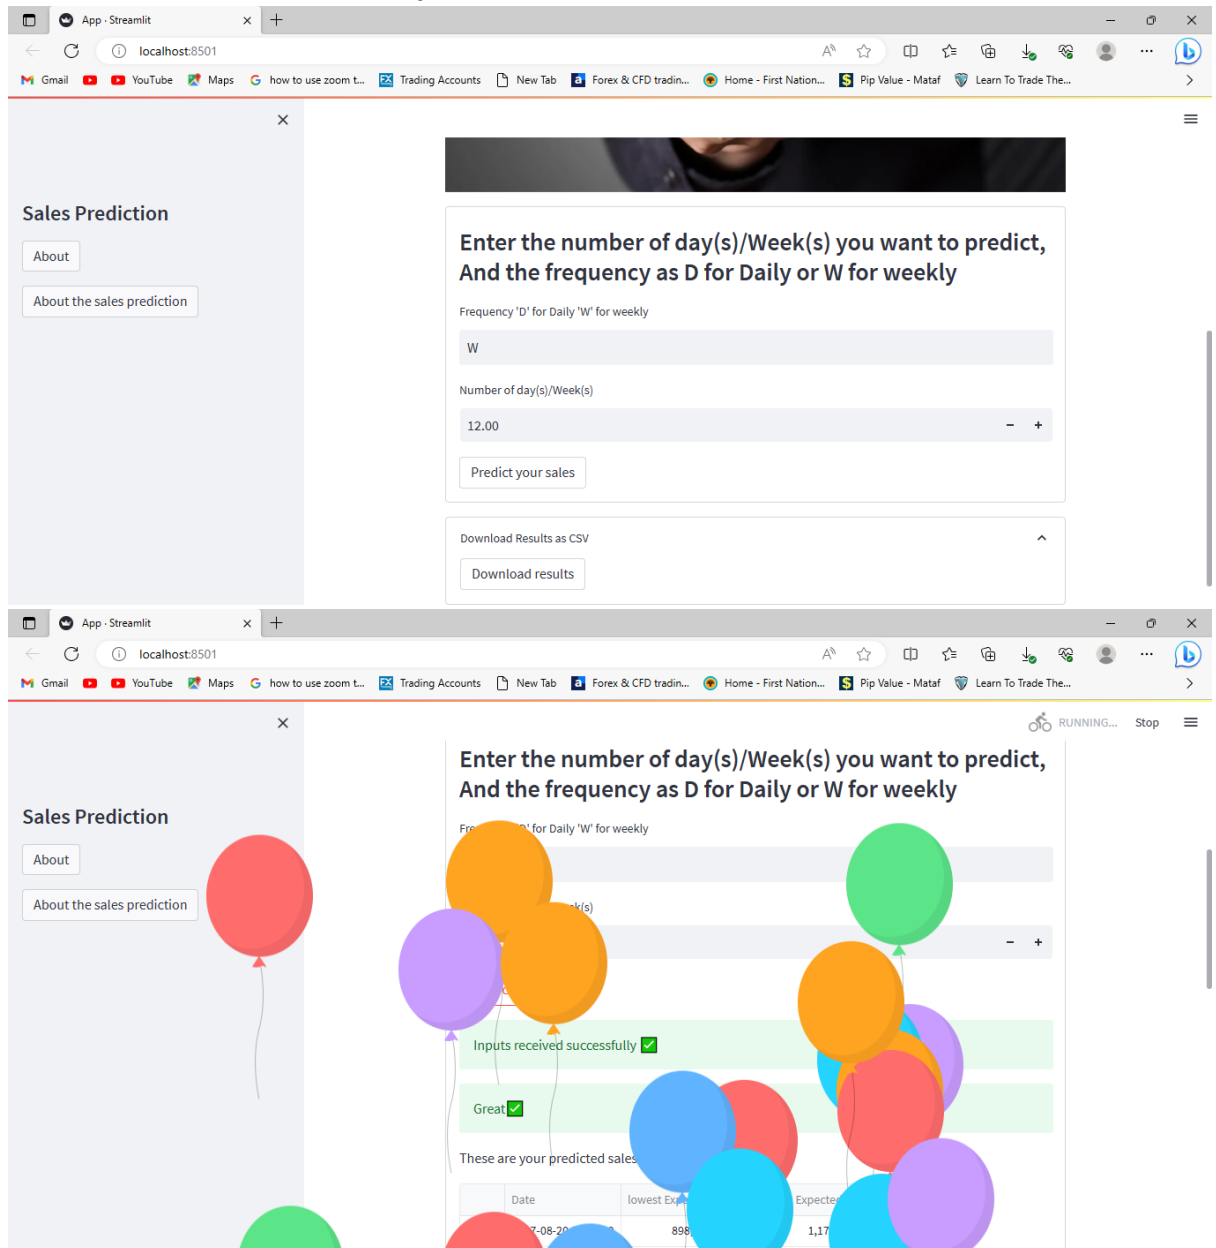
App · Streamlit

localhost:8501

Gmail YouTube Maps how to use zoom t... Trading Accounts New Tab Forex & CFD tradin... Home - First Nation... Pip Value - Mataf Learn To Trade The...

Sales Prediction

About

About the sales prediction

Enter the number of day(s)/Week(s) you want to predict, And the frequency as D for Daily or W for weekly

Frequency 'D' for Daily 'W' for weekly

W

Number of day(s)/Week(s)

12.00

Predict your sales

Download Results as CSV

Download results

App · Streamlit

localhost:8501

Gmail YouTube Maps how to use zoom t... Trading Accounts New Tab Forex & CFD tradin... Home - First Nation... Pip Value - Mataf Learn To Trade The...

RUNNING... Stop

Sales Prediction

About

About the sales prediction

Enter the number of day(s)/Week(s) you want to predict, And the frequency as D for Daily or W for weekly

Fre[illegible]'D' for Daily 'W' for weekly

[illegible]k(s)

Inputs received successfully ✅

Great✅

These are your predicted sales

| | Date | lowest Ex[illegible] | Expecte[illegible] |
|---|---|---|---|
| | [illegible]-08-20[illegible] | 898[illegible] | 1,17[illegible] |